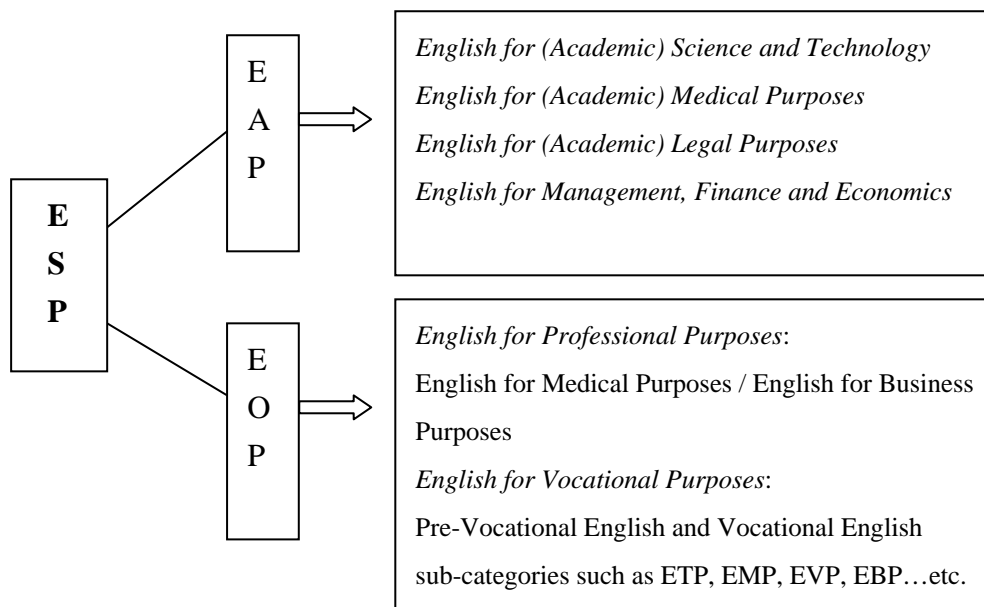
ESP

EAP

English for (Academic) Science and Technology
English for (Academic) Medical Purposes
English for (Academic) Legal Purposes
English for Management, Finance and Economics

EOP

English for Professional Purposes:
English for Medical Purposes / English for Business Purposes
English for Vocational Purposes:
Pre-Vocational English and Vocational English
sub-categories such as ETP, EMP, EVP, EBP…etc.